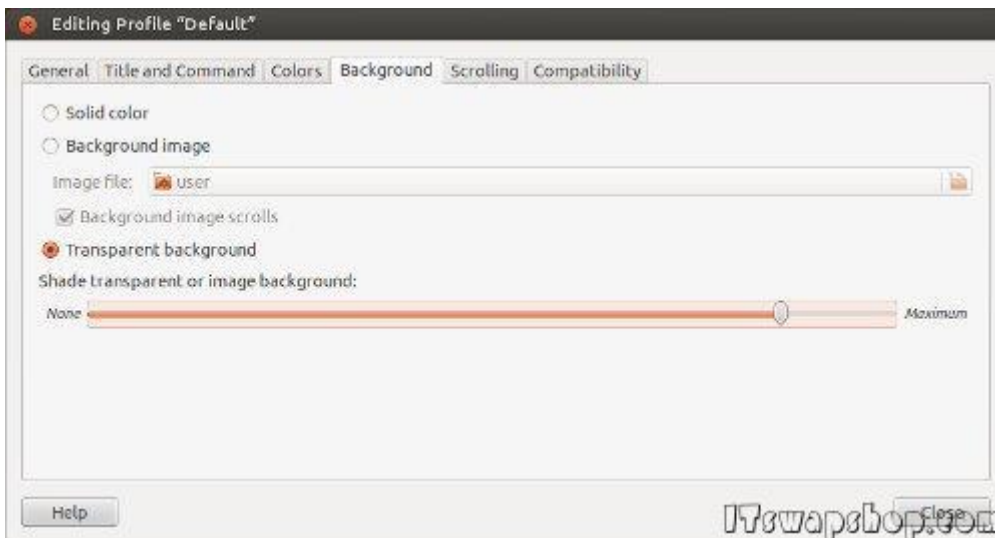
Editing Profile "Default"

General | Title and Command | Colors | Background | Scrolling | Compatibility

Solid color

Background image

Image file: user

Background image scrolls

Transparent background

Shade transparent or image background:

None

Maximum

Help

Close

ITswapshop.com